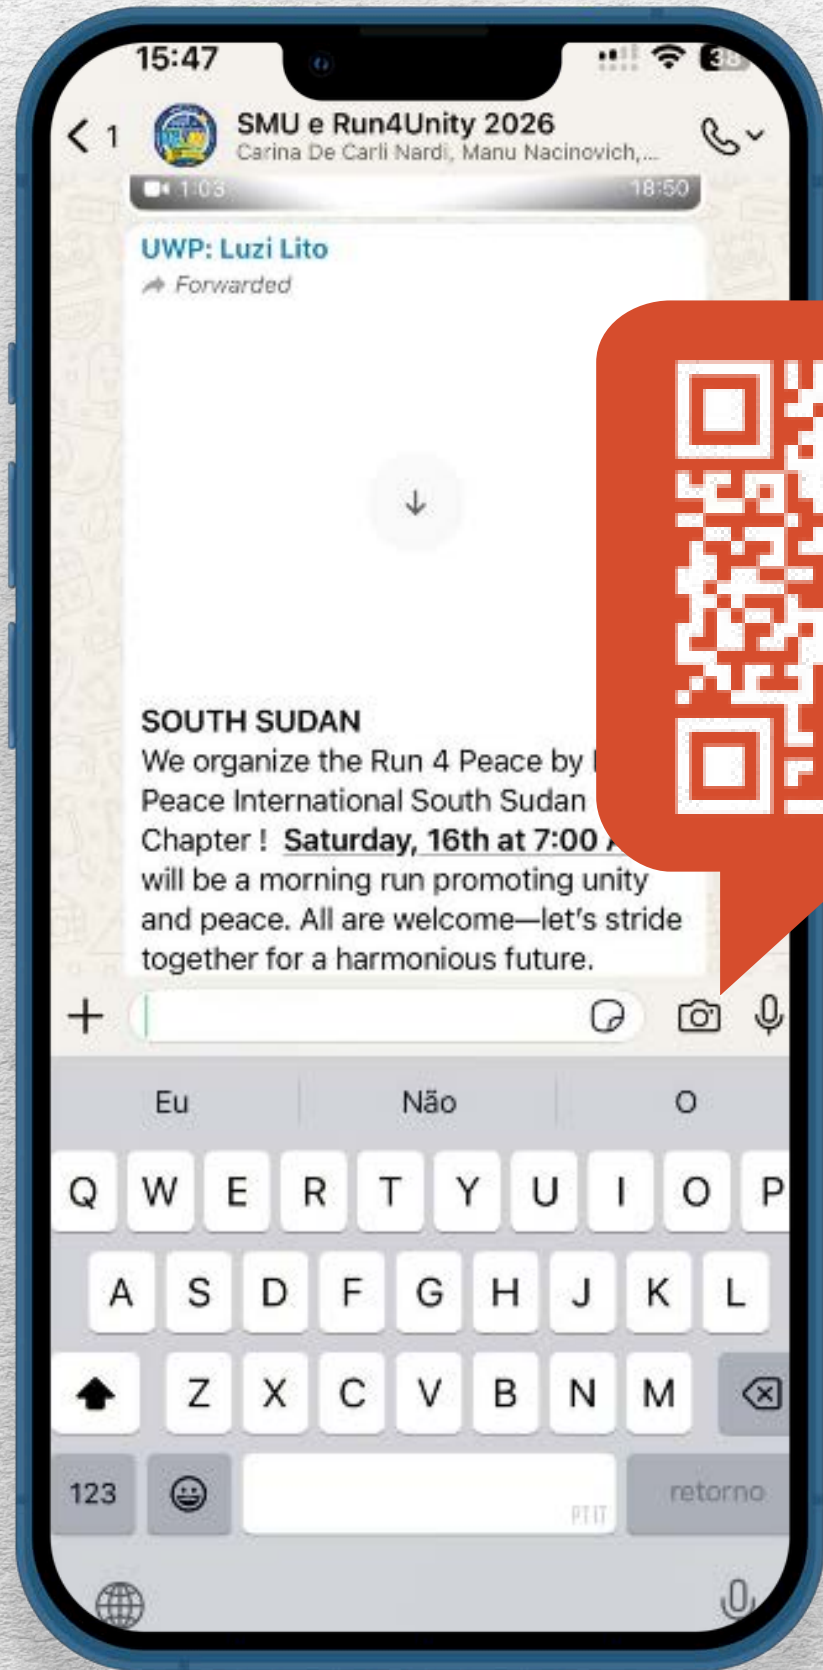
15:47

38

1

SMU e Run4Unity 2026

Carina De Carli Nardi, Manu Nacinovich,...

1:03

18:50

UWP: Luzi Lito

Forwarded

SOUTH SUDAN

We organize the Run 4 Peace by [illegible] Peace International South Sudan Chapter ! Saturday, 16th at 7:00 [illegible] will be a morning run promoting unity and peace. All are welcome—let's stride together for a harmonious future.

Eu

Não

O

Q W E R T Y U I O P

A S D F G H J K L

Z X C V B N M

123

PT IT

retorno